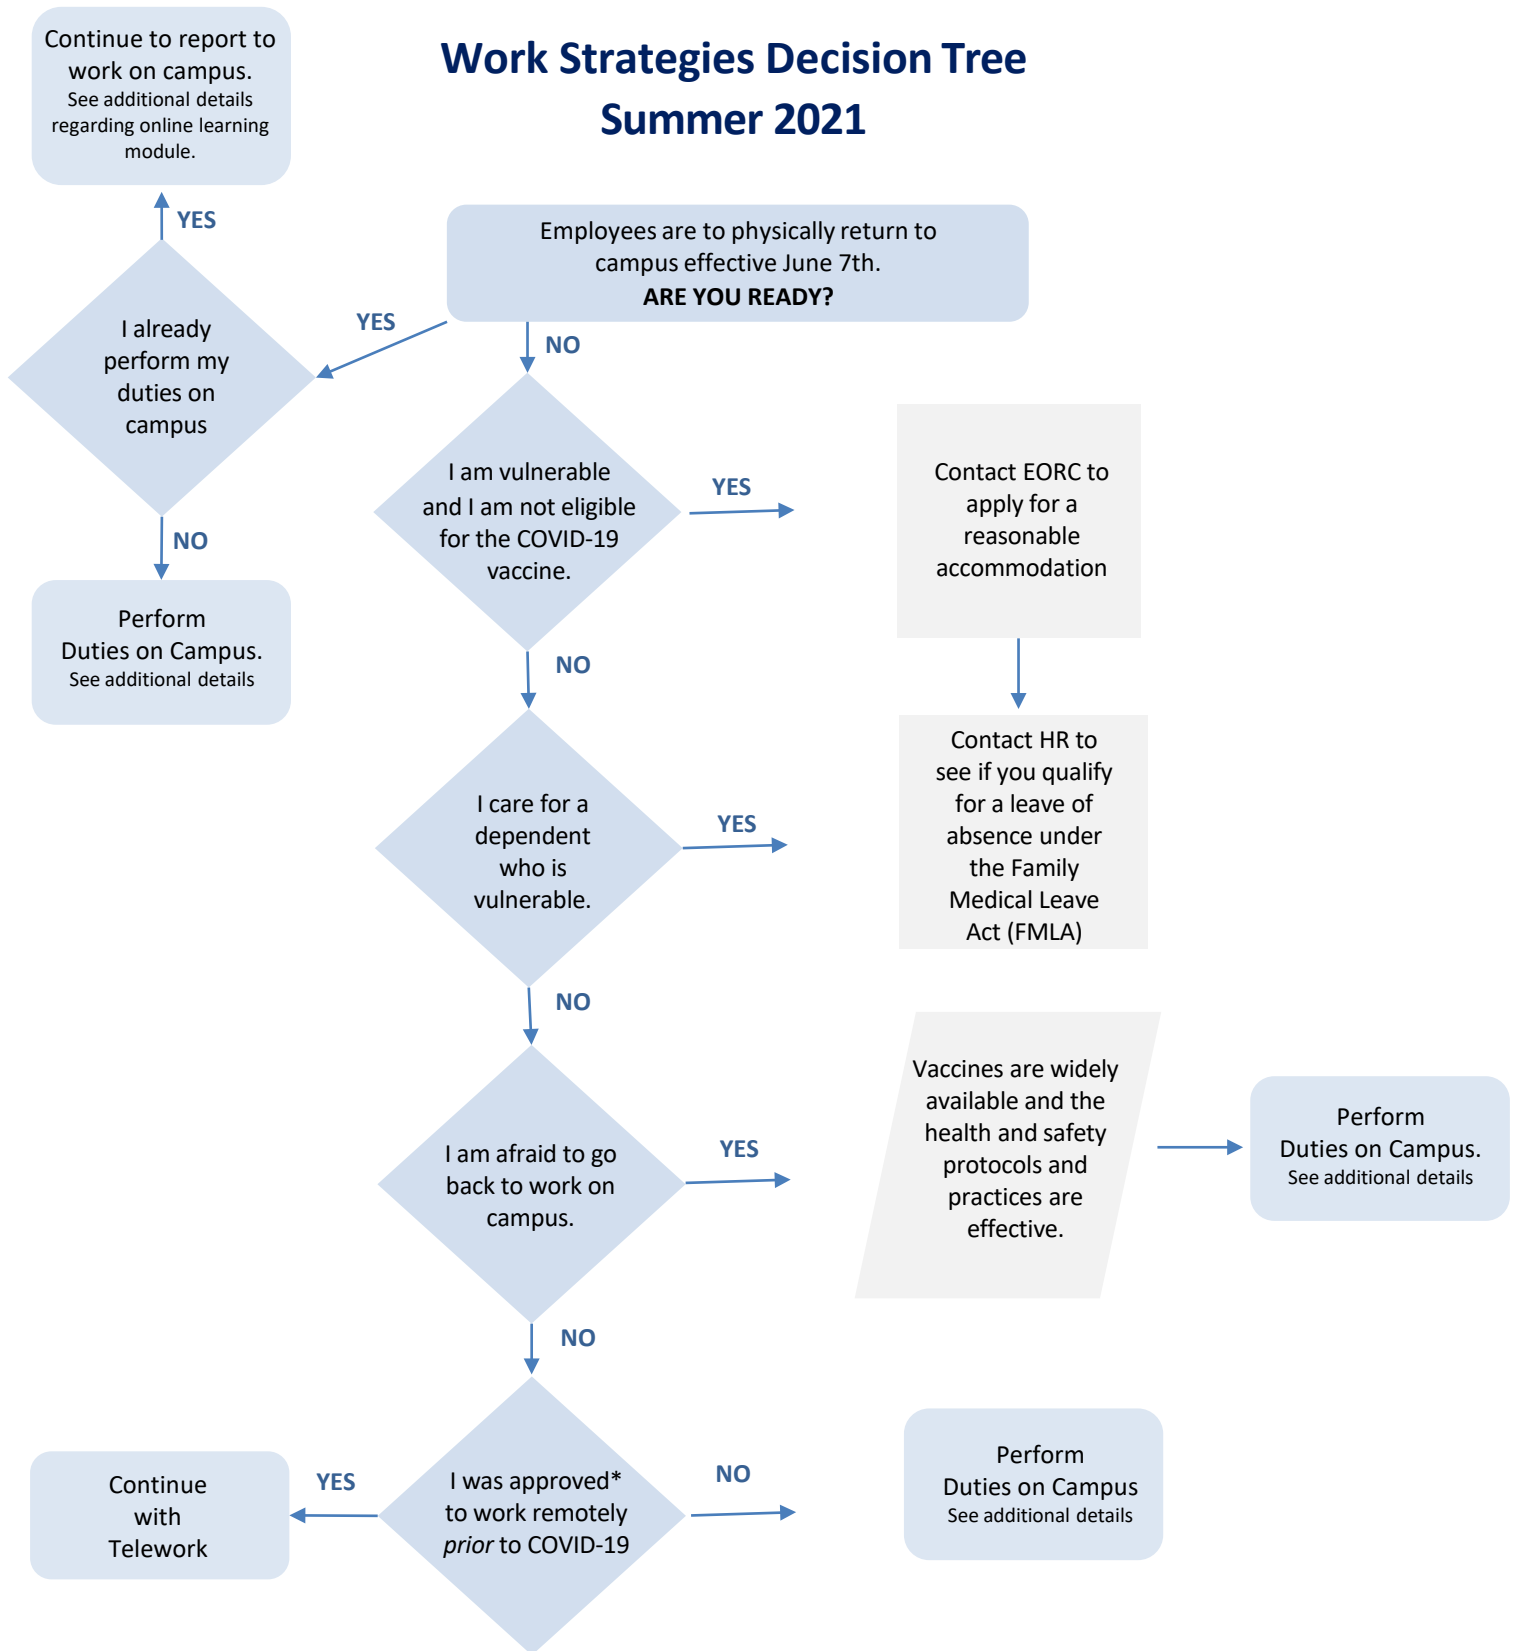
Continue to report to work on campus.
See additional details regarding online learning module.

Work Strategies Decision Tree
Summer 2021

YES

Employees are to physically return to campus effective June 7th.
**ARE YOU READY?**

YES

I already perform my duties on campus

NO

I am vulnerable and I am not eligible for the COVID-19 vaccine.

YES

Contact EORC to apply for a reasonable accommodation

NO

Perform Duties on Campus.
See additional details

NO

I care for a dependent who is vulnerable.

YES

Contact HR to see if you qualify for a leave of absence under the Family Medical Leave Act (FMLA)

NO

I am afraid to go back to work on campus.

YES

Vaccines are widely available and the health and safety protocols and practices are effective.

Perform Duties on Campus.
See additional details

NO

Continue with Telework

YES

I was approved* to work remotely *prior* to COVID-19

NO

Perform Duties on Campus
See additional details